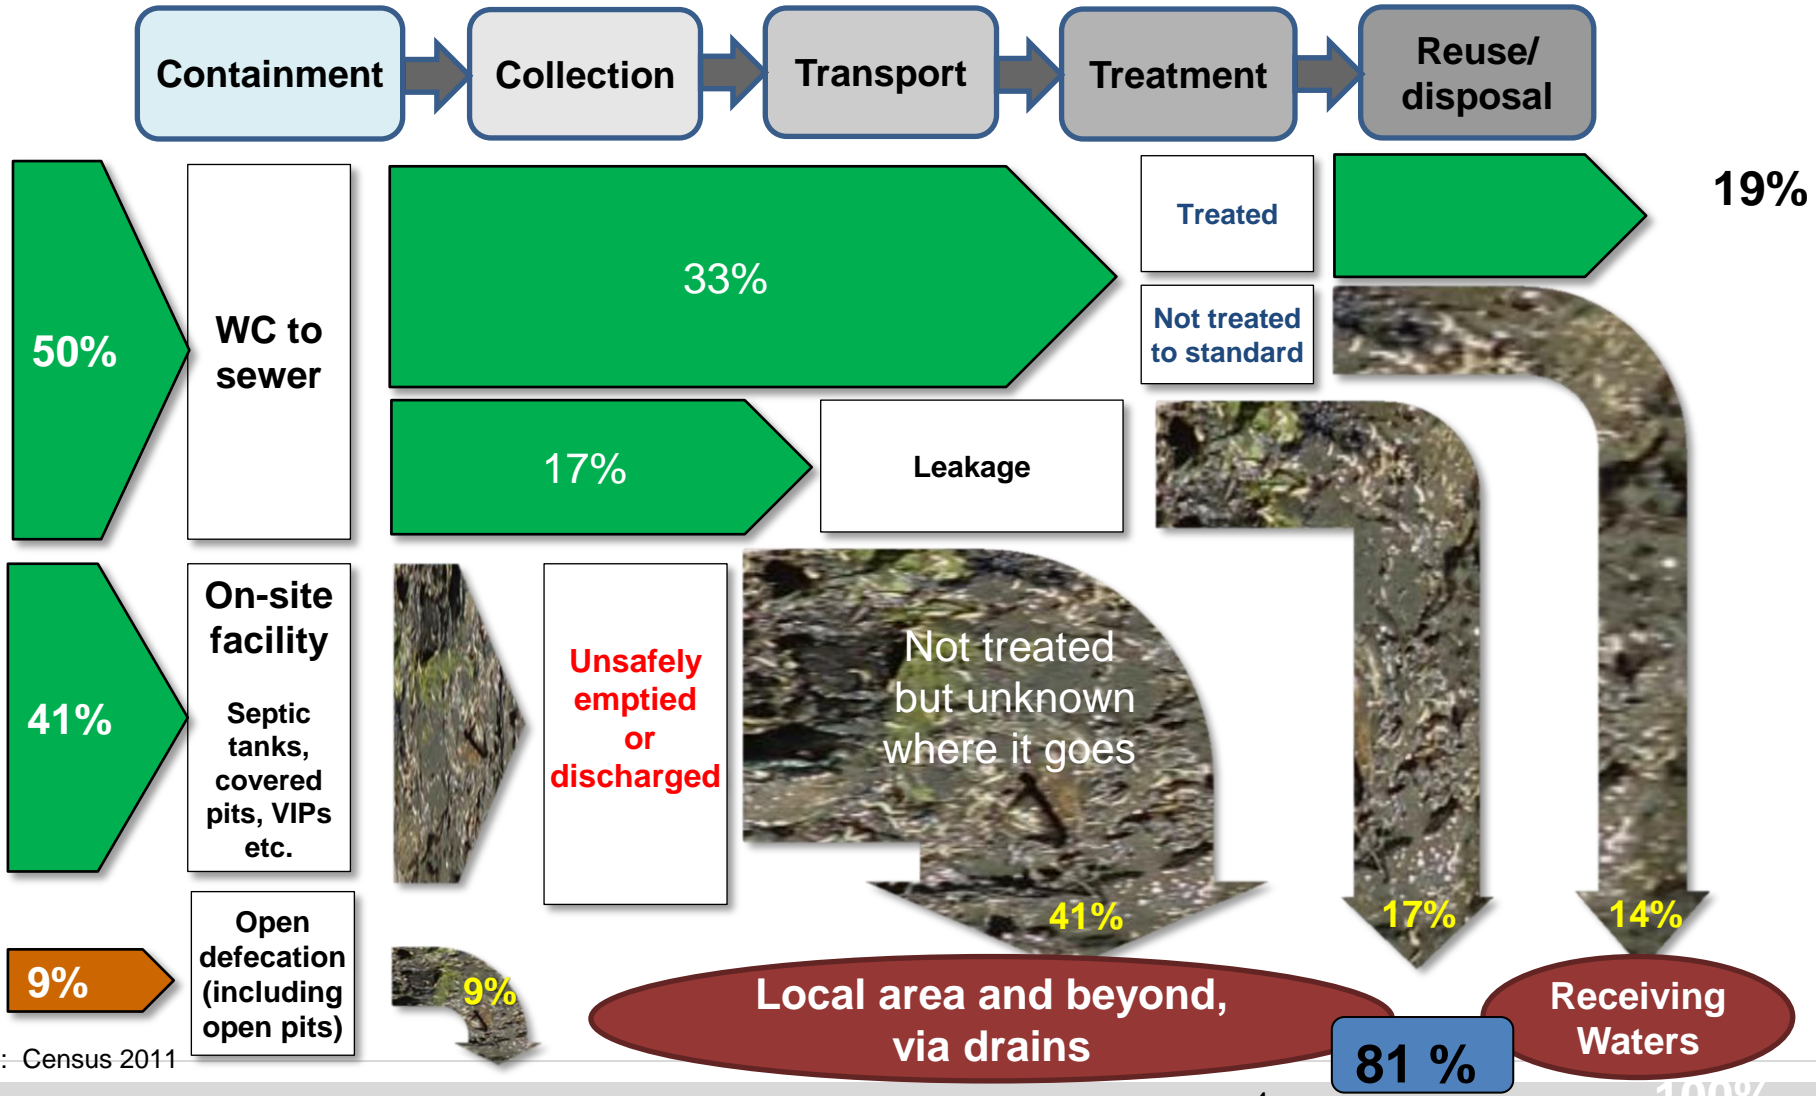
Containment

Collection

Transport

Treatment

Reuse/ disposal

50%

WC to sewer

33%

Treated

19%

Not treated to standard

17%

Leakage

41%

On-site facility

Septic tanks, covered pits, VIPs etc.

Unsafely emptied or discharged

Not treated but unknown where it goes

9%

Open defecation (including open pits)

9%

41%

17%

14%

Local area and beyond, via drains

Receiving Waters

81 %

: Census 2011